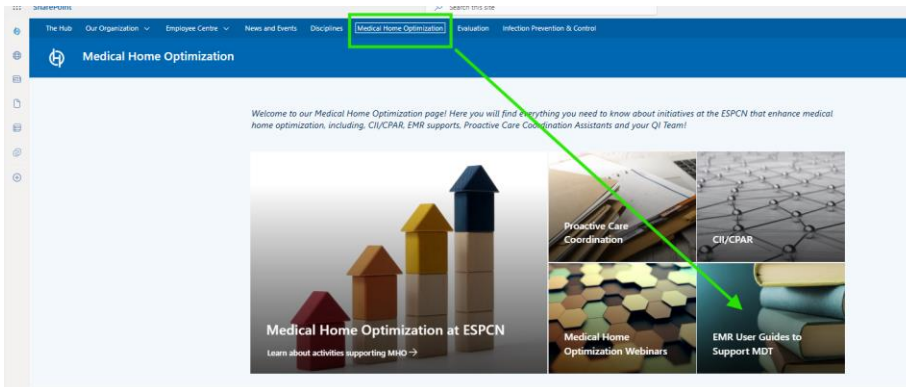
SharePoint

Search this site

The Hub Our Organization Employee Centre News and Events Disciplines Medical Home Optimization Evaluation Infection Prevention & Control

Medical Home Optimization

Welcome to our Medical Home Optimization page! Here you will find everything you need to know about initiatives at the ESPCN that enhance medical home optimization, including, CII/CPAR, EMR supports, Proactive Care Coordination Assistants and your QI Team!

Medical Home Optimization at ESPCN

Learn about activities supporting MHO →

Proactive Care Coordination

CII/CPAR

Medical Home Optimization Webinars

EMR User Guides to Support MDT